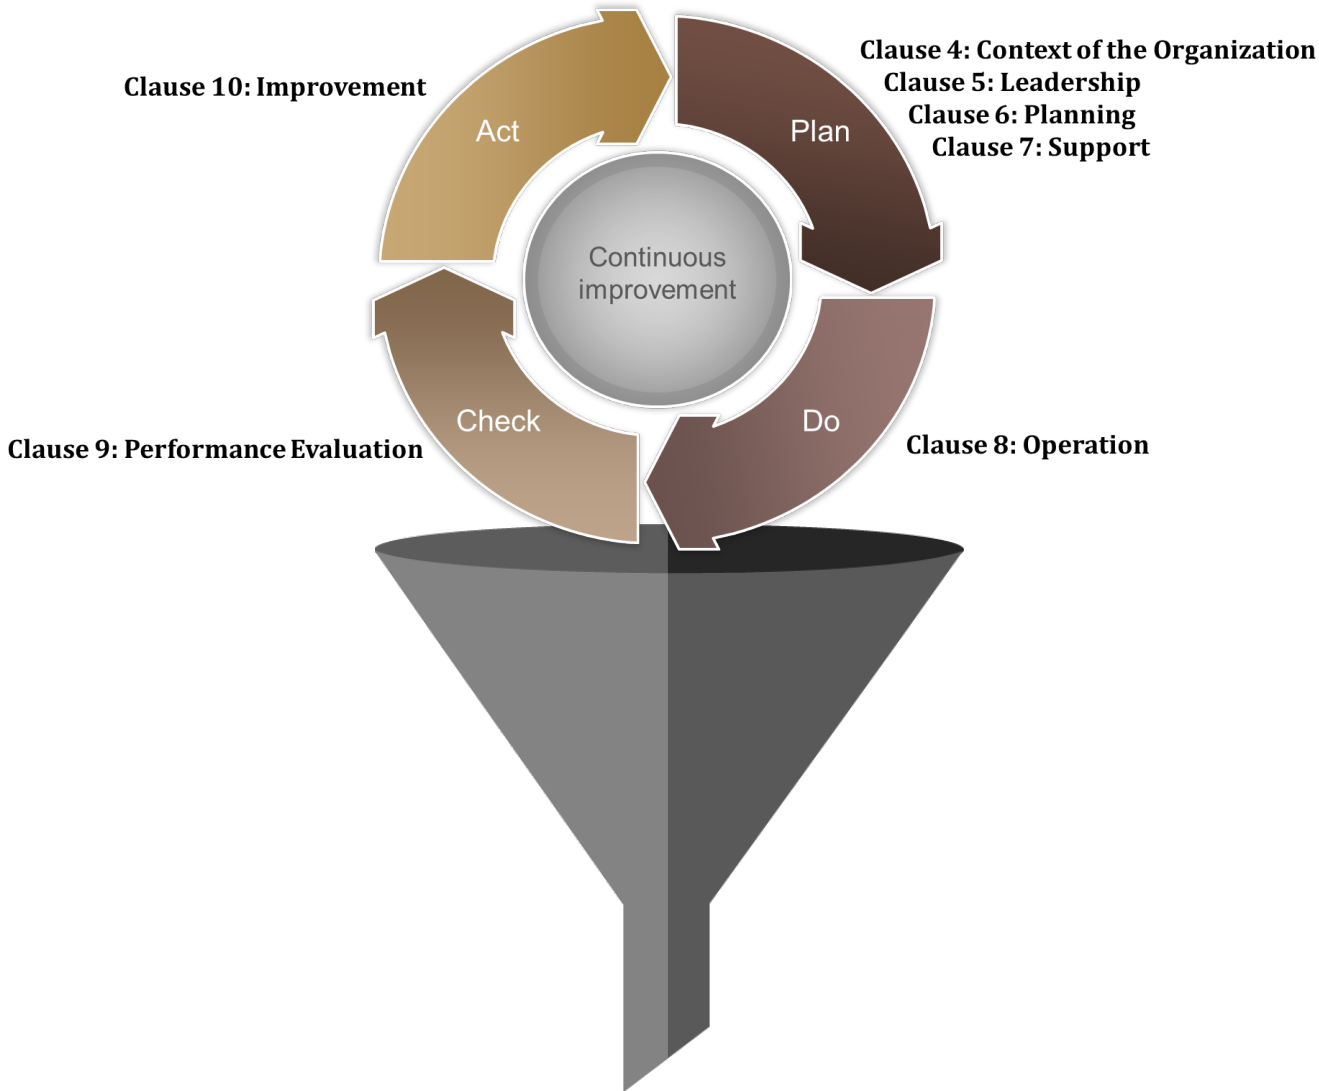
Clause 10: Improvement

Act

Plan

Clause 4: Context of the Organization
Clause 5: Leadership
Clause 6: Planning
Clause 7: Support

Continuous improvement

Check

Do

Clause 9: Performance Evaluation

Clause 8: Operation